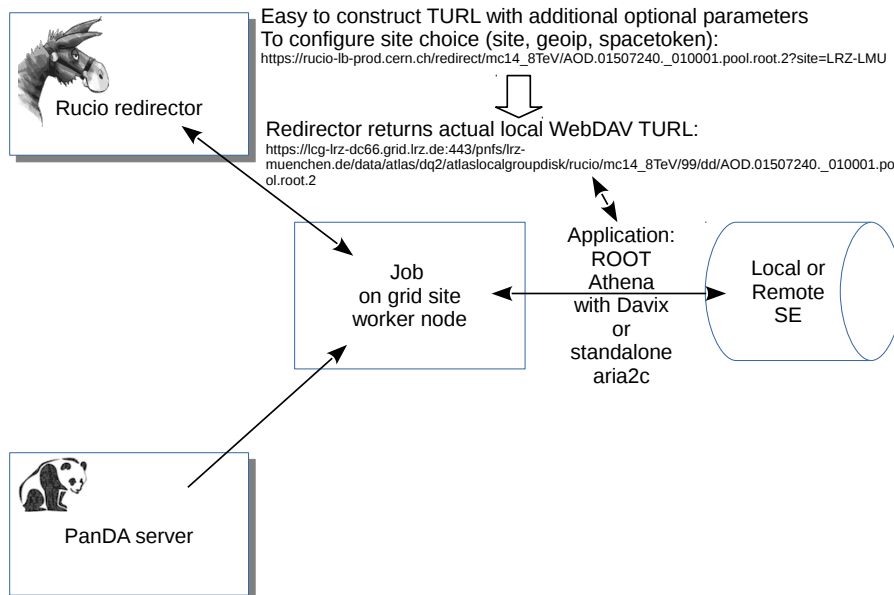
Easy to construct TURL with additional optional parameters
To configure site choice (site, geoip, spacetoken):
https://rucio-lb-prod.cern.ch/redirect/mc14_8TeV/AOD.01507240._010001.pool.root.2?site=LRZ-LMU

Rucio redirector

Redirector returns actual local WebDAV TURL:
https://lcg-lrz-dc66.grid.lrz.de:443/pnfs/lrz-muenchen.de/data/atlas/dq2/atlaslocalgroupdisk/rucio/mc14_8TeV/99/dd/AOD.01507240._010001.pool.root.2

Job
on grid site
worker node

Application:
ROOT
Athena
with Davix
or
standalone
aria2c

Local or
Remote
SE

PanDA server